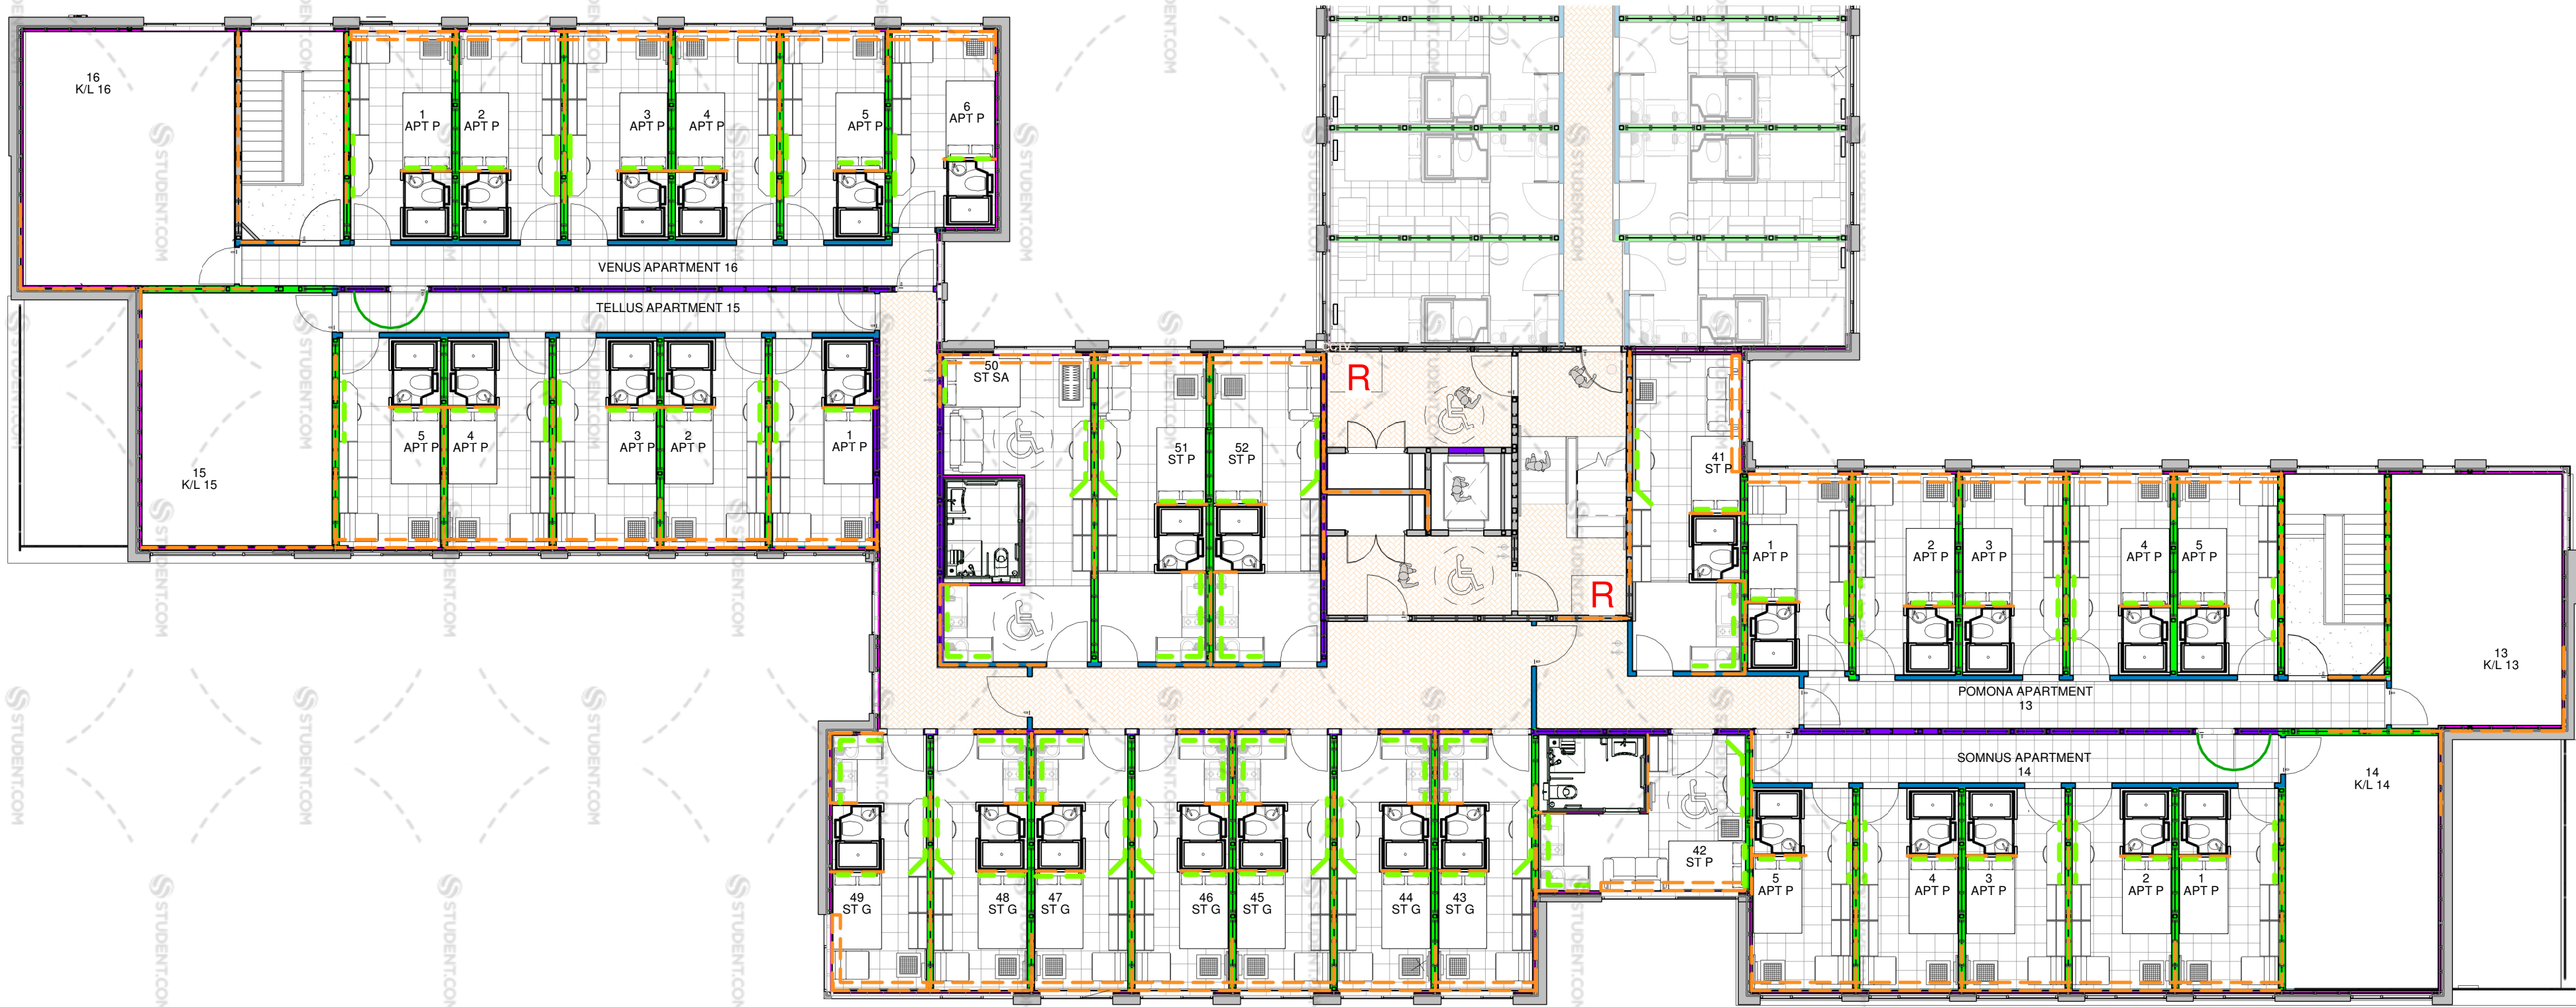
16
K/L 16

1
APT P

2
APT P

3
APT P

4
APT P

5
APT P

6
APT P

VENUS APARTMENT 16

TELLUS APARTMENT 15

5
APT P

4
APT P

3
APT P

2
APT P

1
APT P

15
K/L 15

50
ST SA

51
ST P

52
ST P

R

R

41
ST P

1
APT P

2
APT P

3
APT P

4
APT P

5
APT P

13
K/L 13

POMONA APARTMENT
13

SOMNUS APARTMENT
14

14
K/L 14

42
ST P

49
ST G

48
ST G

47
ST G

46
ST G

45
ST G

44
ST G

43
ST G

5
APT P

4
APT P

3
APT P

2
APT P

1
APT P

STUDENT.COM